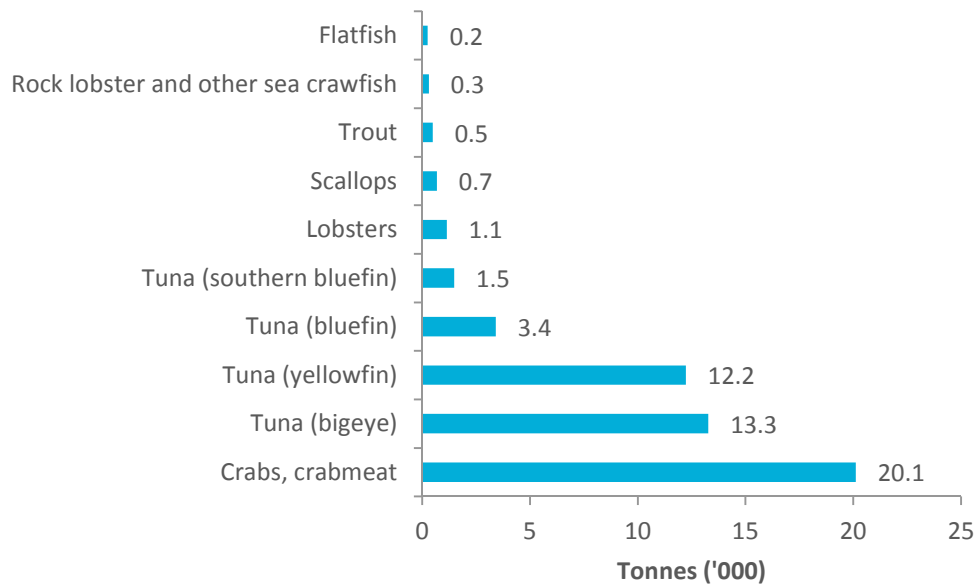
| Category | Tonnes ('000) |
|---|---|
| Flatfish | 0.2 |
| Rock lobster and other sea crawfish | 0.3 |
| Trout | 0.5 |
| Scallops | 0.7 |
| Lobsters | 1.1 |
| Tuna (southern bluefin) | 1.5 |
| Tuna (bluefin) | 3.4 |
| Tuna (yellowfin) | 12.2 |
| Tuna (bigeye) | 13.3 |
| Crabs, crabmeat | 20.1 |

0 5 10 15 20 25

Tonnes ('000)